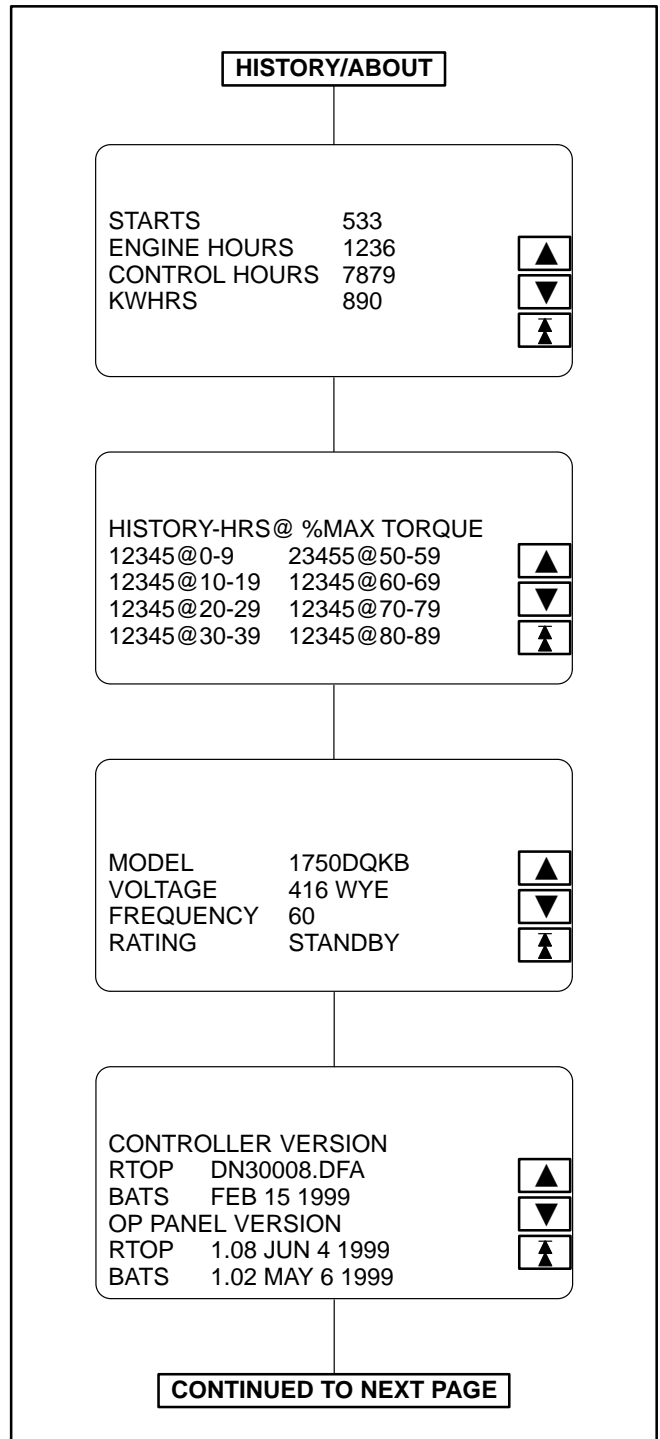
HISTORY/ABOUT

STARTS 533
ENGINE HOURS 1236
CONTROL HOURS 7879
KWHRS 890

HISTORY-HRS@ %MAX TORQUE
12345@0-9 23455@50-59
12345@10-19 12345@60-69
12345@20-29 12345@70-79
12345@30-39 12345@80-89

MODEL 1750DQKB
VOLTAGE 416 WYE
FREQUENCY 60
RATING STANDBY

CONTROLLER VERSION
RTOP DN30008.DFA
BATS FEB 15 1999
OP PANEL VERSION
RTOP 1.08 JUN 4 1999
BATS 1.02 MAY 6 1999

CONTINUED TO NEXT PAGE